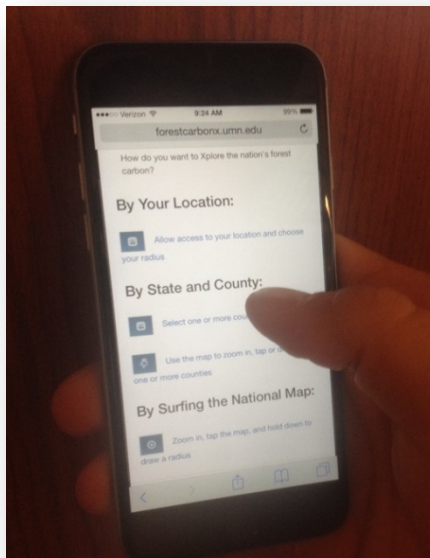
Verizon 9:24 AM 99%

forestcarbonx.umn.edu

How do you want to Xplore the nation's forest carbon?

By Your Location:

Allow access to your location and choose your radius

By State and County:

Select one or more cou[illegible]

Use the map to zoom in, tap or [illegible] one or more counties

By Surfing the National Map:

Zoom in, tap the map, and hold down to draw a radius